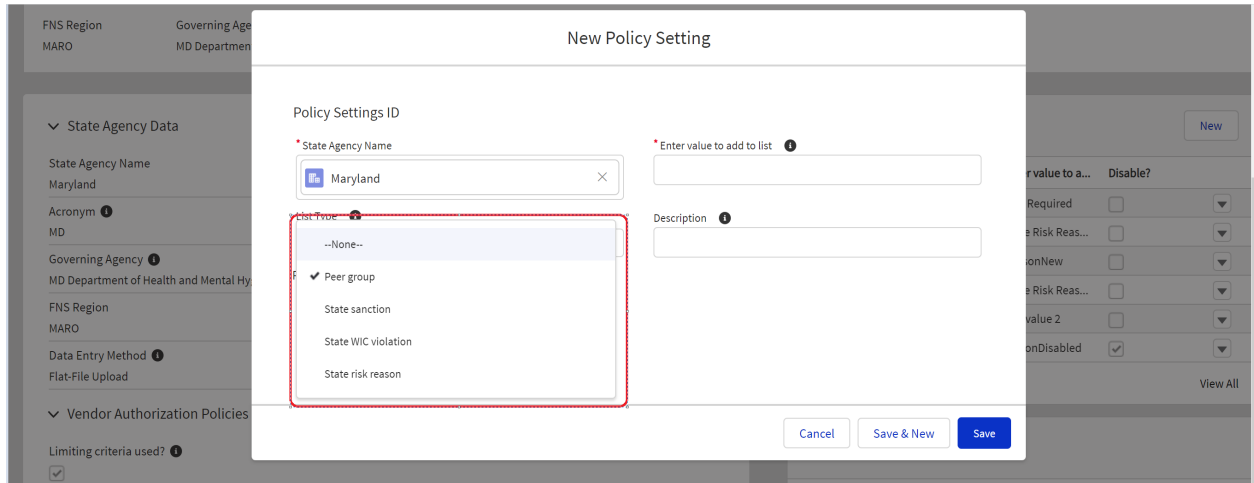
FNS Region
MARO

Governing Age
MD Departmen

New Policy Setting

State Agency Data

State Agency Name
Maryland

Acronym
MD

Governing Agency
MD Department of Health and Mental Hy

FNS Region
MARO

Data Entry Method
Flat-File Upload

Vendor Authorization Policies

Limiting criteria used?

Policy Settings ID

* State Agency Name
Maryland

* Enter value to add to list

List Type

--None--
Peer group
State sanction
State WIC violation
State risk reason

Description

New

r value to a... Disable?
Required
e Risk Reas...
sonNew
e Risk Reas...
value 2
onDisabled

View All

Cancel
Save & New
Save